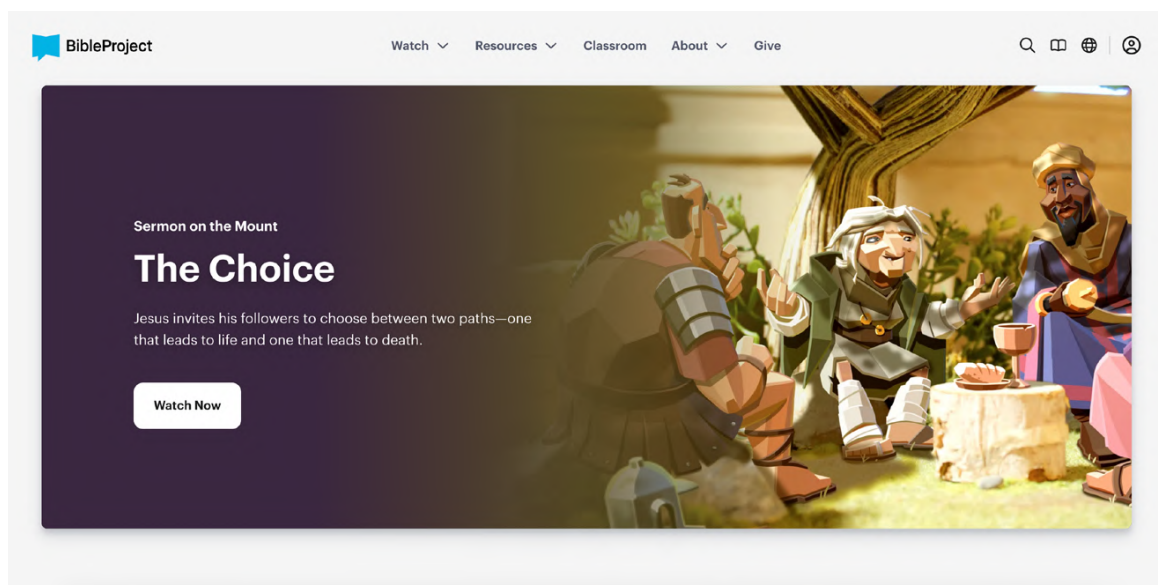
BibleProject

Watch Resources Classroom About Give

Sermon on the Mount

The Choice

Jesus invites his followers to choose between two paths—one that leads to life and one that leads to death.

Watch Now